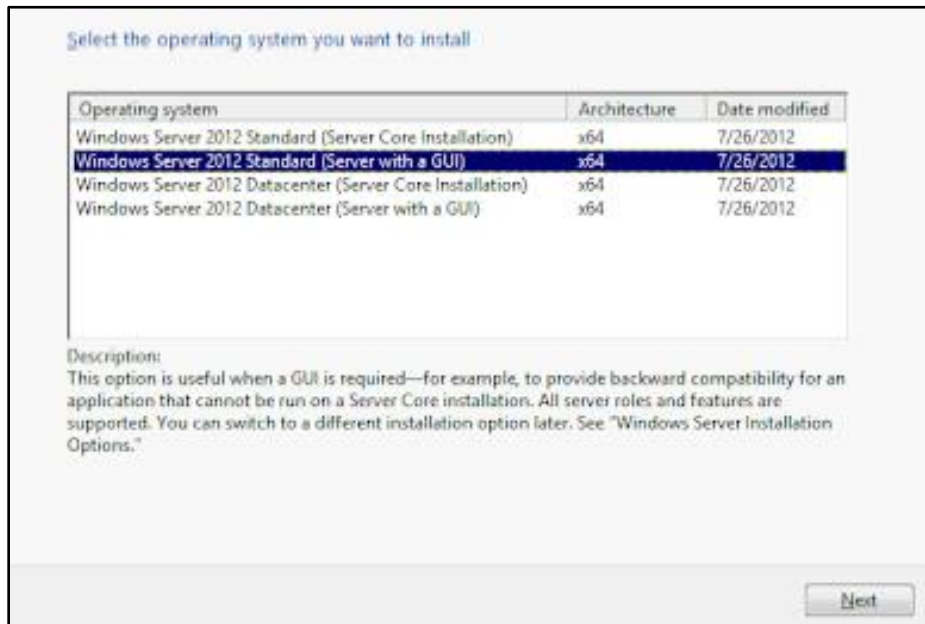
Select the operating system you want to install

| Operating system | Architecture | Date modified |
|---|---|---|
| Windows Server 2012 Standard (Server Core Installation) | x64 | 7/26/2012 |
| Windows Server 2012 Standard (Server with a GUI) | x64 | 7/26/2012 |
| Windows Server 2012 Datacenter (Server Core Installation) | x64 | 7/26/2012 |
| Windows Server 2012 Datacenter (Server with a GUI) | x64 | 7/26/2012 |

Description:
This option is useful when a GUI is required—for example, to provide backward compatibility for an application that cannot be run on a Server Core installation. All server roles and features are supported. You can switch to a different installation option later. See "Windows Server Installation Options."

Next